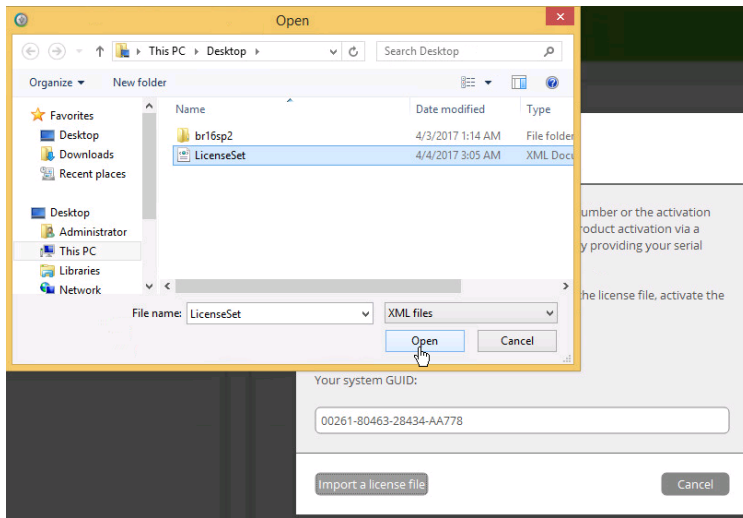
Open

This PC ▸ Desktop ▸

Search Desktop

Organize ▾ New folder

Favorites
Desktop
Downloads
Recent places

Desktop
Administrator
This PC
Libraries
Network

| Name | Date modified | Type |
|---|---|---|
| br16sp2 | 4/3/2017 1:14 AM | File folder |
| LicenseSet | 4/4/2017 3:05 AM | XML Docu |

File name: LicenseSet

XML files

Open

Cancel

umber or the activation
roduct activation via a
y providing your serial

the license file, activate the

Your system GUID:

00261-80463-28434-AA778

Import a license file

Cancel